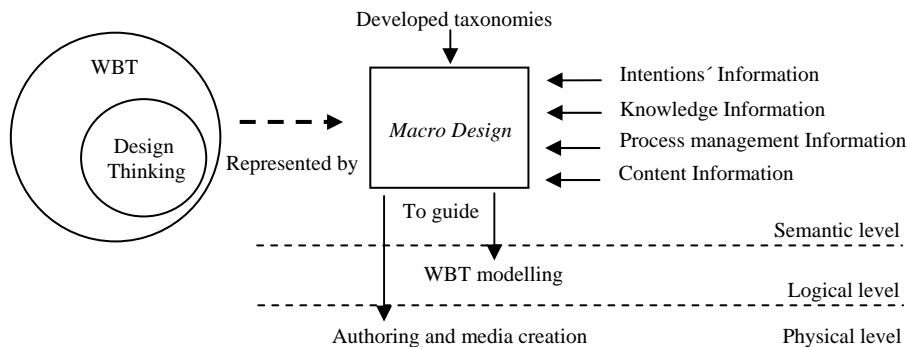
Developed taxonomies

WBT

Design Thinking

Represented by

Macro Design

Intentions´ Information

Knowledge Information

Process management Information

Content Information

To guide

Semantic level

WBT modelling

Logical level

Authoring and media creation

Physical level